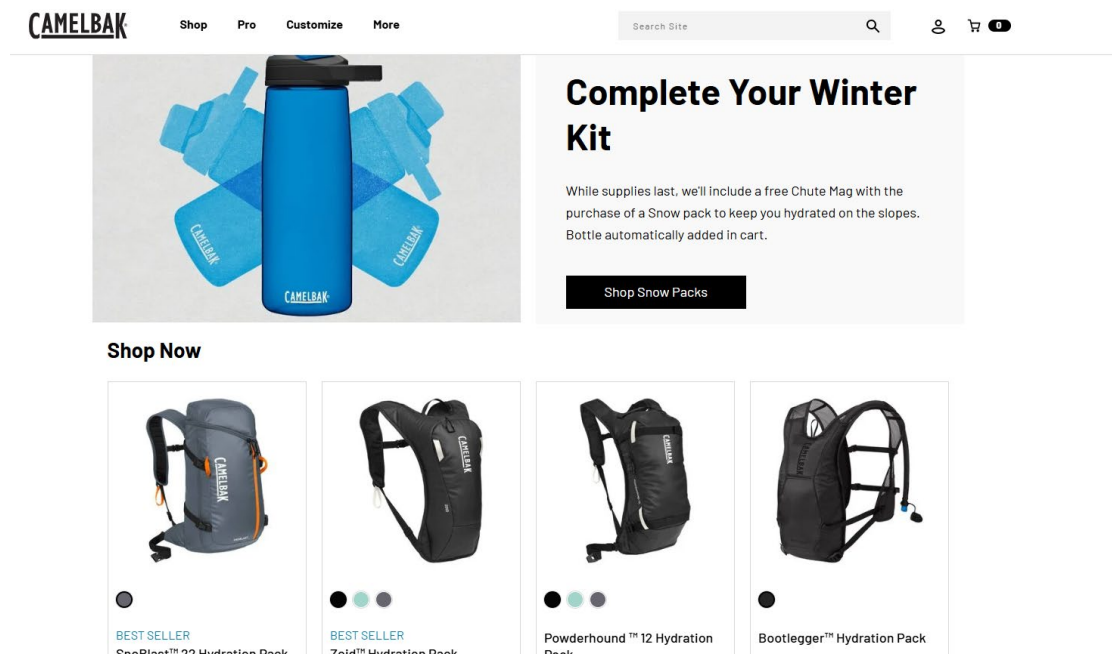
CAMELBAK

Shop Pro Customize More

Search Site

0

CAMELBAK CAMELBAK CAMELBAK

Complete Your Winter Kit

While supplies last, we'll include a free Chute Mag with the purchase of a Snow pack to keep you hydrated on the slopes. Bottle automatically added in cart.

Shop Snow Packs

Shop Now

CAMELBAK

CAMELBAK

CAMELBAK

CAMELBAK

BEST SELLER
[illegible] 22 Hydration Pack

BEST SELLER
Zoid™ Hydration Pack

Powderhound ™ 12 Hydration Pack

Bootlegger™ Hydration Pack